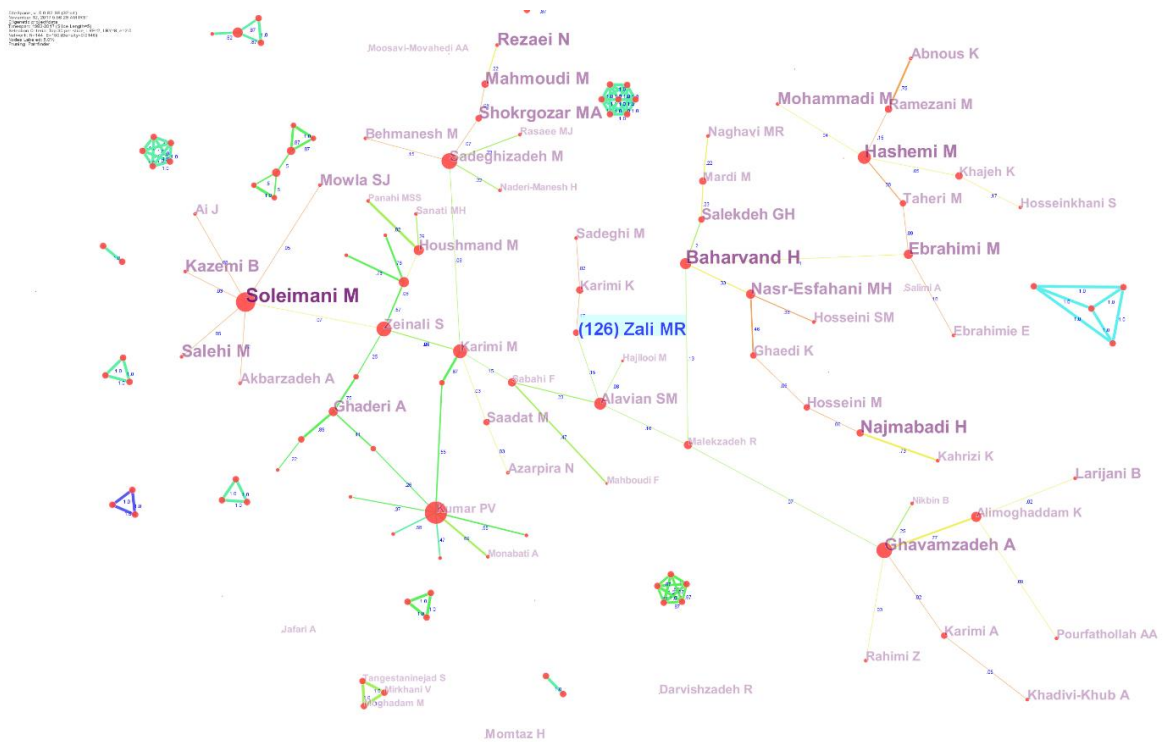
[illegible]

Moosavi-Movahedi AA
Rezaei N
Mahmoudi M
Shokrgozar MA
Behmanesh M
Rasaee MJ
Sadeghizadeh M
Naderi-Manesh H
Mowla SJ
Panahi MSS
Sanati MH
Ai J
Houshmand M
Kazemi B
Soleimani M
Zeinali S
Salehi M
Akbarzadeh A
Karimi M
Ghaderi A
Sabahi F
Saadat M
Azarpira N
Mahboudi F
Kumar PV
Monabati A
Jafari A
Tangestaninejad S
Mirkhani V
Moghadam M
Momtaz H
Darvishzadeh R
Sadeghi M
Karimi K
(126) Zali MR
Hajilooi M
Alavian SM
Malekzadeh R
Naghavi MR
Mardi M
Salekdeh GH
Baharvand H
Nasr-Esfahani MH
Hosseini SM
Ghaedi K
Hosseini M
Najmabadi H
Kahrizi K
Abnous K
Mohammadi M
Ramezani M
Hashemi M
Khajeh K
Hosseinkhani S
Taheri M
Ebrahimi M
Salimi A
Ebrahimie E
Larijani B
Nikbin B
Alimoghaddam K
Ghavamzadeh A
Karimi A
Rahimi Z
Pourfathollah AA
Khadivi-Khub A